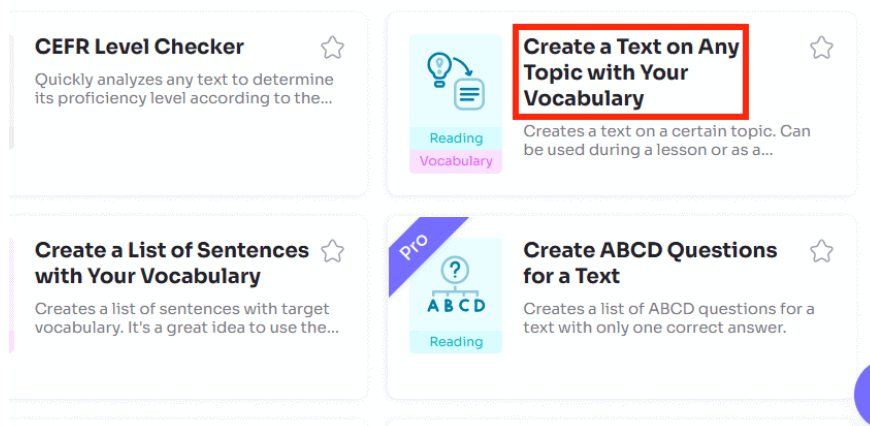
CEFR Level Checker

Quickly analyzes any text to determine its proficiency level according to the...

Reading

Vocabulary

Create a Text on Any Topic with Your Vocabulary

Creates a text on a certain topic. Can be used during a lesson or as a...

Create a List of Sentences with Your Vocabulary

Creates a list of sentences with target vocabulary. It's a great idea to use the...

Pro

?

A B C D

Reading

Create ABCD Questions for a Text

Creates a list of ABCD questions for a text with only one correct answer.